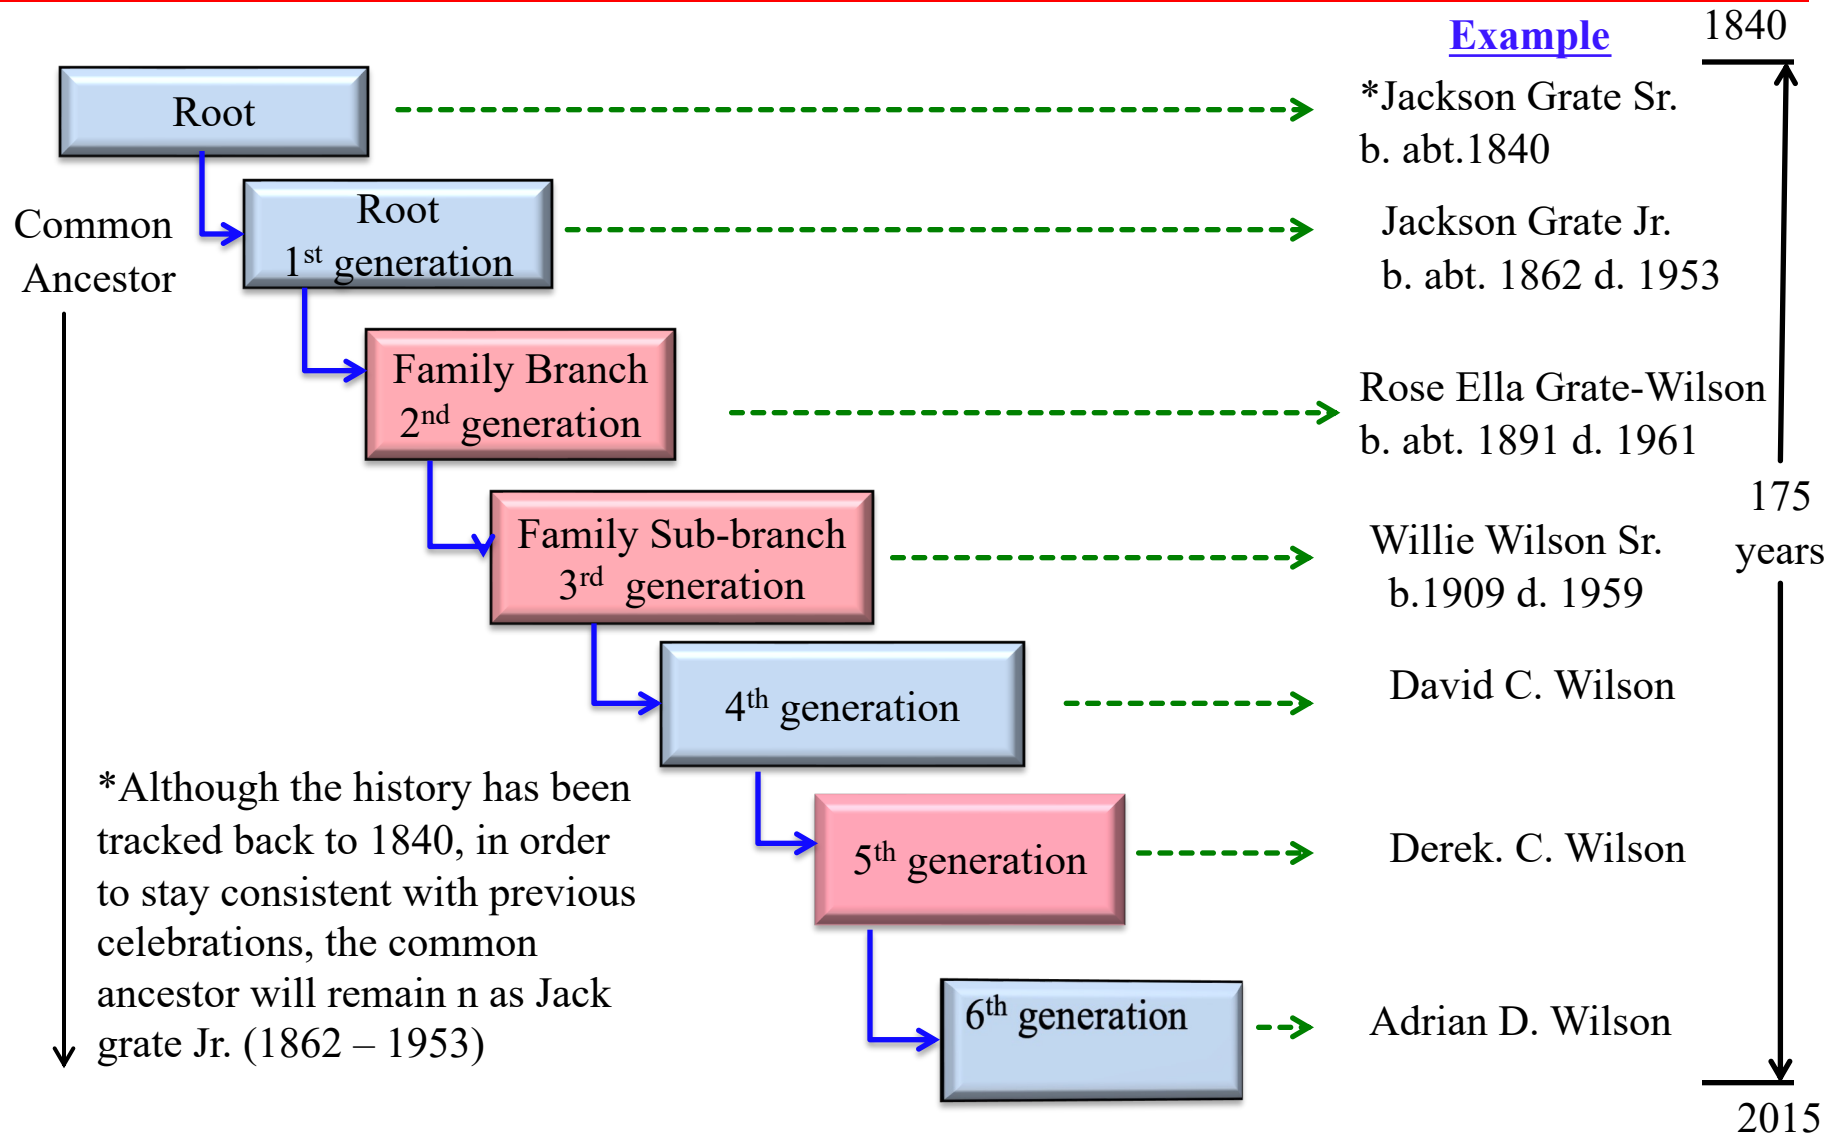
Example

1840

Root

*Jackson Grate Sr. b. abt.1840

Common Ancestor

Root 1$^{st}$ generation

Jackson Grate Jr. b. abt. 1862 d. 1953

Family Branch 2$^{nd}$ generation

Rose Ella Grate-Wilson b. abt. 1891 d. 1961

175 years

Family Sub-branch 3$^{rd}$ generation

Willie Wilson Sr. b.1909 d. 1959

4$^{th}$ generation

David C. Wilson

*Although the history has been tracked back to 1840, in order to stay consistent with previous celebrations, the common ancestor will remain n as Jack grate Jr. (1862 – 1953)

5$^{th}$ generation

Derek. C. Wilson

6$^{th}$ generation

Adrian D. Wilson

2015